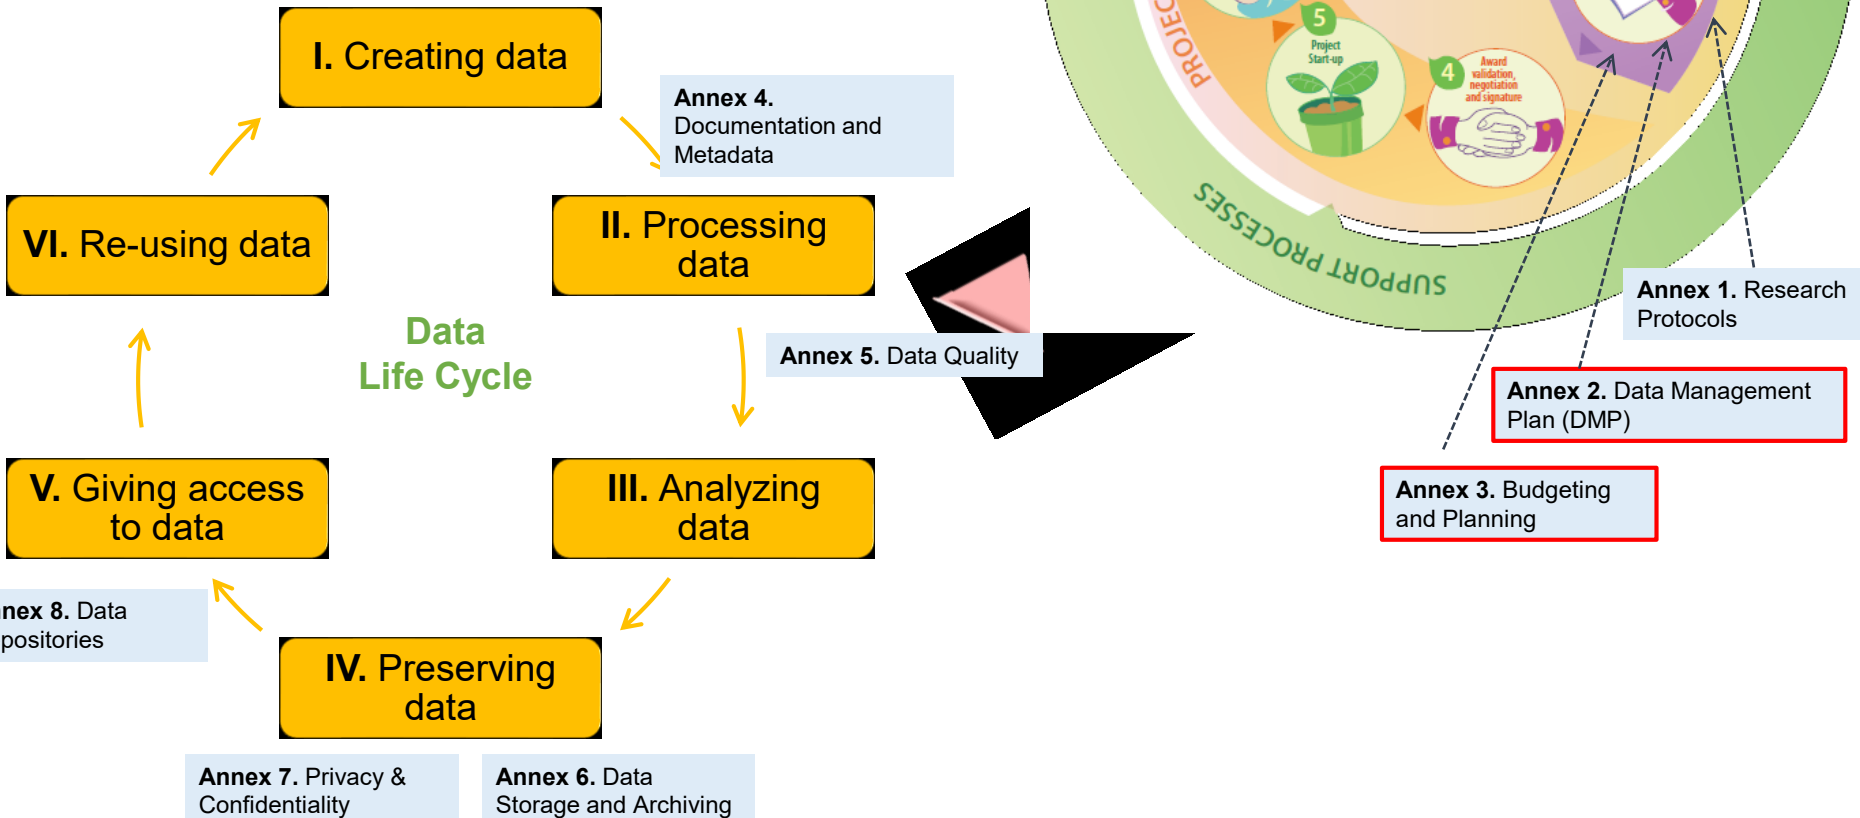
I. Creating data

Annex 4. Documentation and Metadata

II. Processing data

Annex 5. Data Quality

III. Analyzing data

IV. Preserving data

Annex 6. Data Storage and Archiving

Annex 7. Privacy & Confidentiality

V. Giving access to data

nex 8. Data positories

VI. Re-using data

Data Life Cycle

PROJEC

5 Project Start-up

4 Award validation, negotiation and signature

SUPPORT PROCESSES

Annex 1. Research Protocols

Annex 2. Data Management Plan (DMP)

Annex 3. Budgeting and Planning